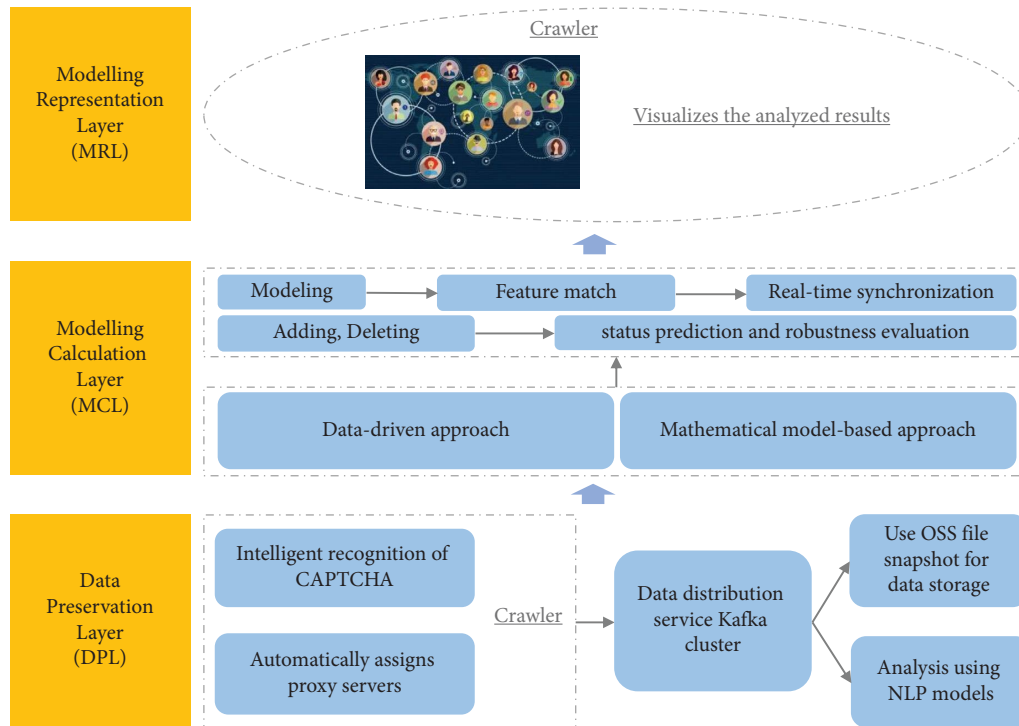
Modelling Representation Layer (MRL)

Crawler

Visualizes the analyzed results

Modelling Calculation Layer (MCL)

Modeling

Feature match

Real-time synchronization

Adding, Deleting

status prediction and robustness evaluation

Data-driven approach

Mathematical model-based approach

Data Preservation Layer (DPL)

Intelligent recognition of CAPTCHA

Automatically assigns proxy servers

Crawler

Data distribution service Kafka cluster

Use OSS file snapshot for data storage

Analysis using NLP models